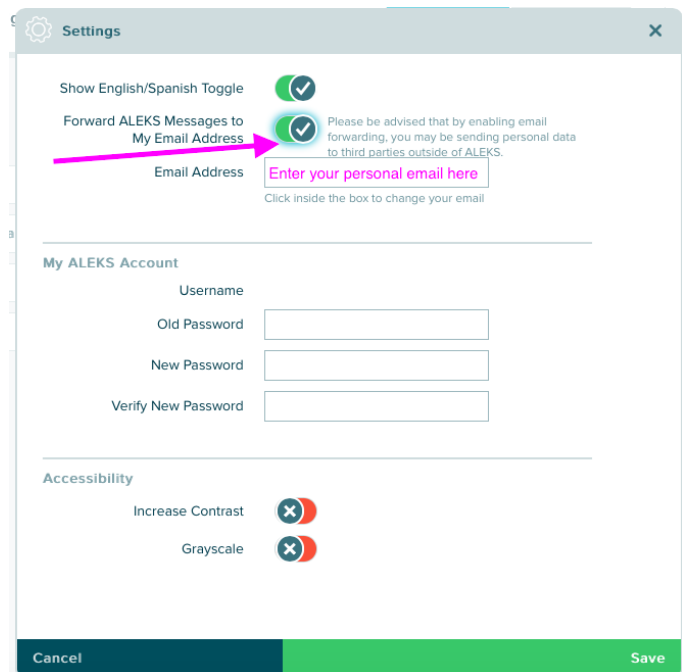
Settings

Show English/Spanish Toggle

Forward ALEKS Messages to My Email Address

Please be advised that by enabling email forwarding, you may be sending personal data to third parties outside of ALEKS.

Email Address

Enter your personal email here

Click inside the box to change your email

My ALEKS Account

Username

Old Password

New Password

Verify New Password

Accessibility

Increase Contrast

Grayscale

Cancel

Save